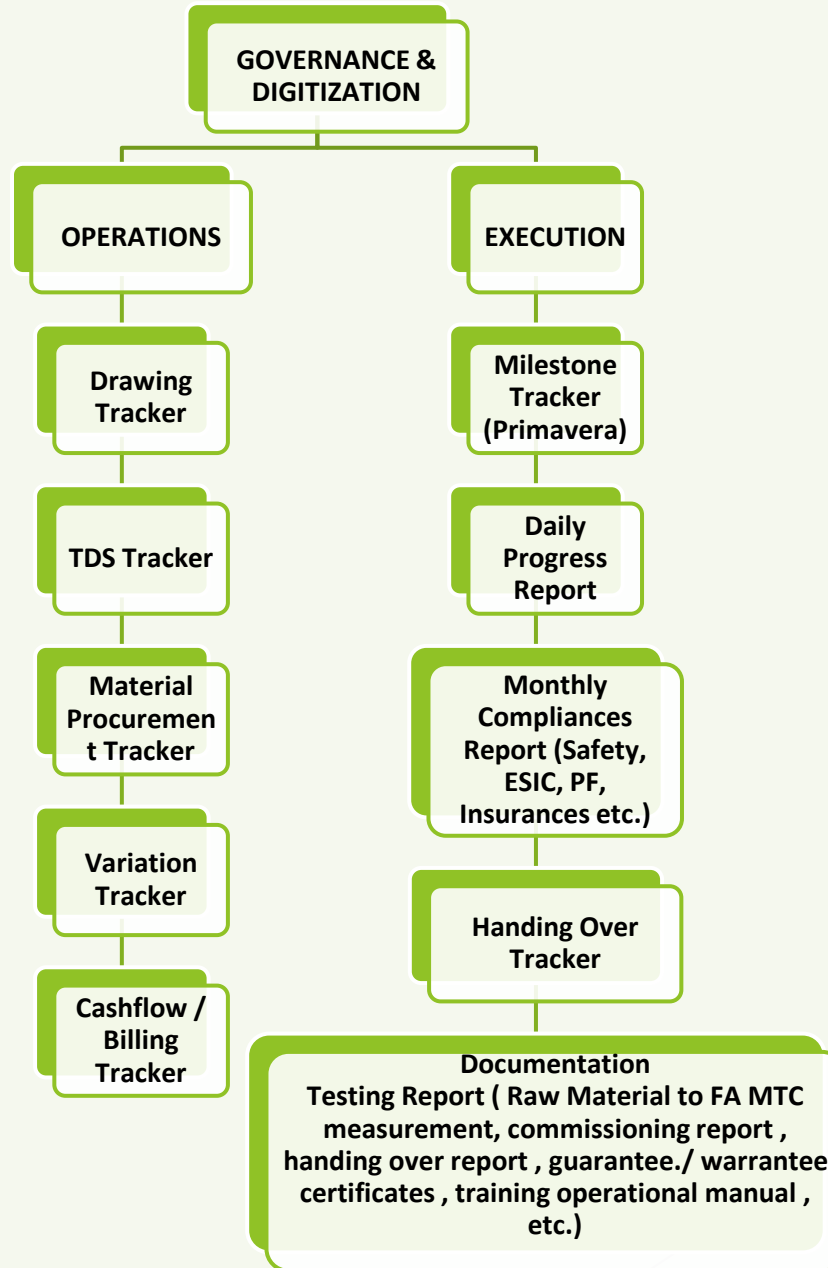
GOVERNANCE & DIGITIZATION

OPERATIONS

Drawing Tracker

TDS Tracker

Material Procurement Tracker

Variation Tracker

Cashflow / Billing Tracker

EXECUTION

Milestone Tracker (Primavera)

Daily Progress Report

Monthly Compliances Report (Safety, ESIC, PF, Insurances etc.)

Handing Over Tracker

Documentation
Testing Report ( Raw Material to FA MTC measurement, commissioning report , handing over report , guarantee./ warrantee certificates , training operational manual , etc.)